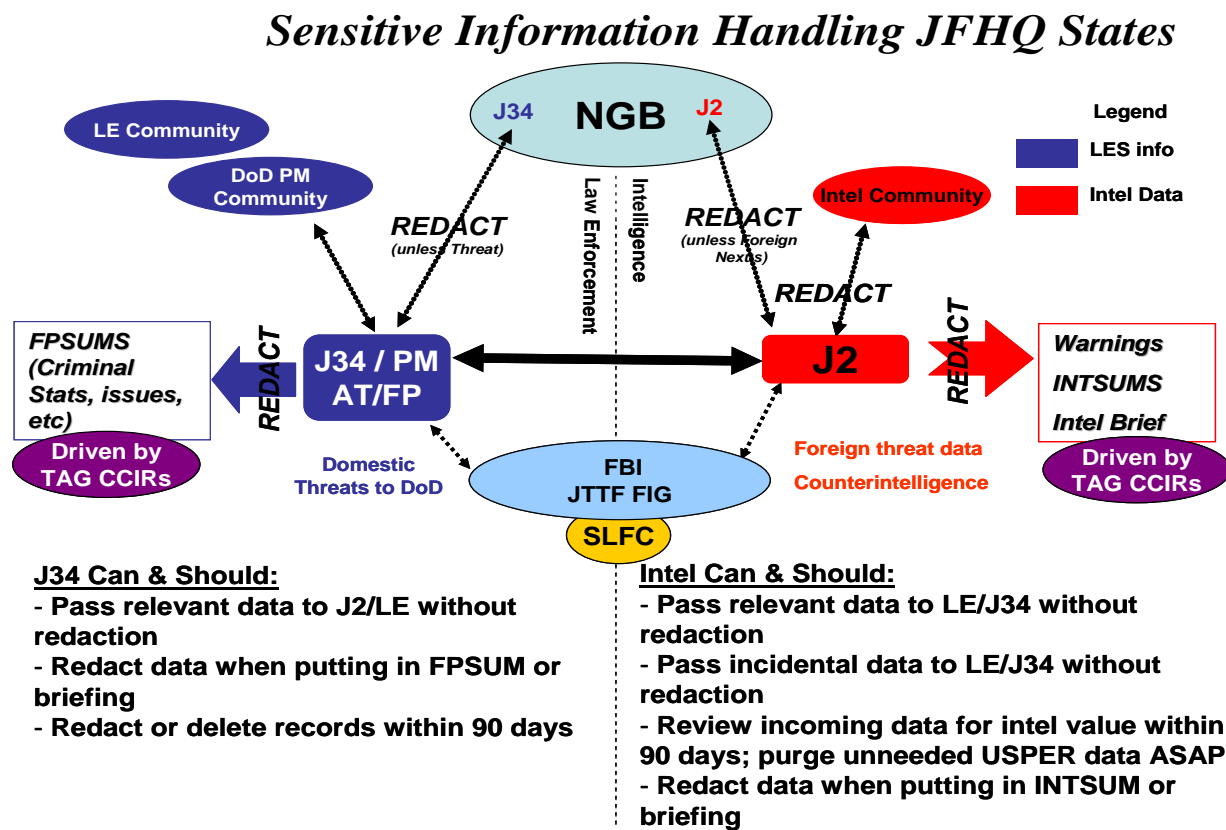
Sensitive Information Handling JFHQ States

J34 NGB J2

Legend
LES info
Intel Data

LE Community

DoD PM Community

REDACT (unless Threat)

Law Enforcement

Intelligence

REDACT (unless Foreign Nexus)

Intel Community

REDACT

FPSUMS (Criminal Stats, issues, etc)

REDACT

J34 / PM AT/FP

J2

REDACT

Warnings
INTSUMS
Intel Brief

Driven by TAG CCIRs

Domestic Threats to DoD

FBI JTTF FIG

SLFC

Foreign threat data
Counterintelligence

Driven by TAG CCIRs

J34 Can & Should:
- Pass relevant data to J2/LE without redaction
- Redact data when putting in FPSUM or briefing
- Redact or delete records within 90 days

Intel Can & Should:
- Pass relevant data to LE/J34 without redaction
- Pass incidental data to LE/J34 without redaction
- Review incoming data for intel value within 90 days; purge unneeded USPER data ASAP
- Redact data when putting in INTSUM or briefing